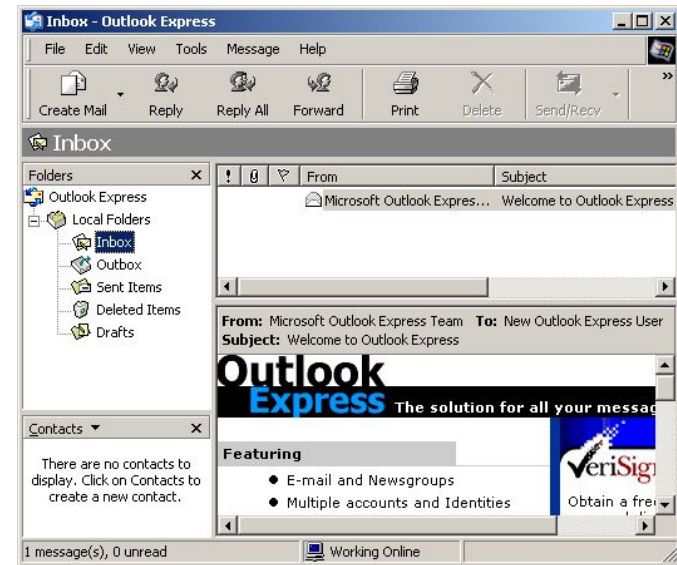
Inbox - Outlook Express

File Edit View Tools Message Help

Create Mail Reply Reply All Forward Print Delete Send/Recv

Inbox

Folders

Outlook Express
Local Folders
Inbox
Outbox
Sent Items
Deleted Items
Drafts

| ! | 0 | ▽ | From | Subject |
|---|---|---|---|---|
| | | | Microsoft Outlook Expres... | Welcome to Outlook Express |

From: Microsoft Outlook Express Team To: New Outlook Express User
Subject: Welcome to Outlook Express

Outlook Express The solution for all your messag

Featuring
● E-mail and Newsgroups
● Multiple accounts and Identities

VeriSig

Obtain a fre

Contacts ▼

There are no contacts to display. Click on Contacts to create a new contact.

1 message(s), 0 unread

Working Online